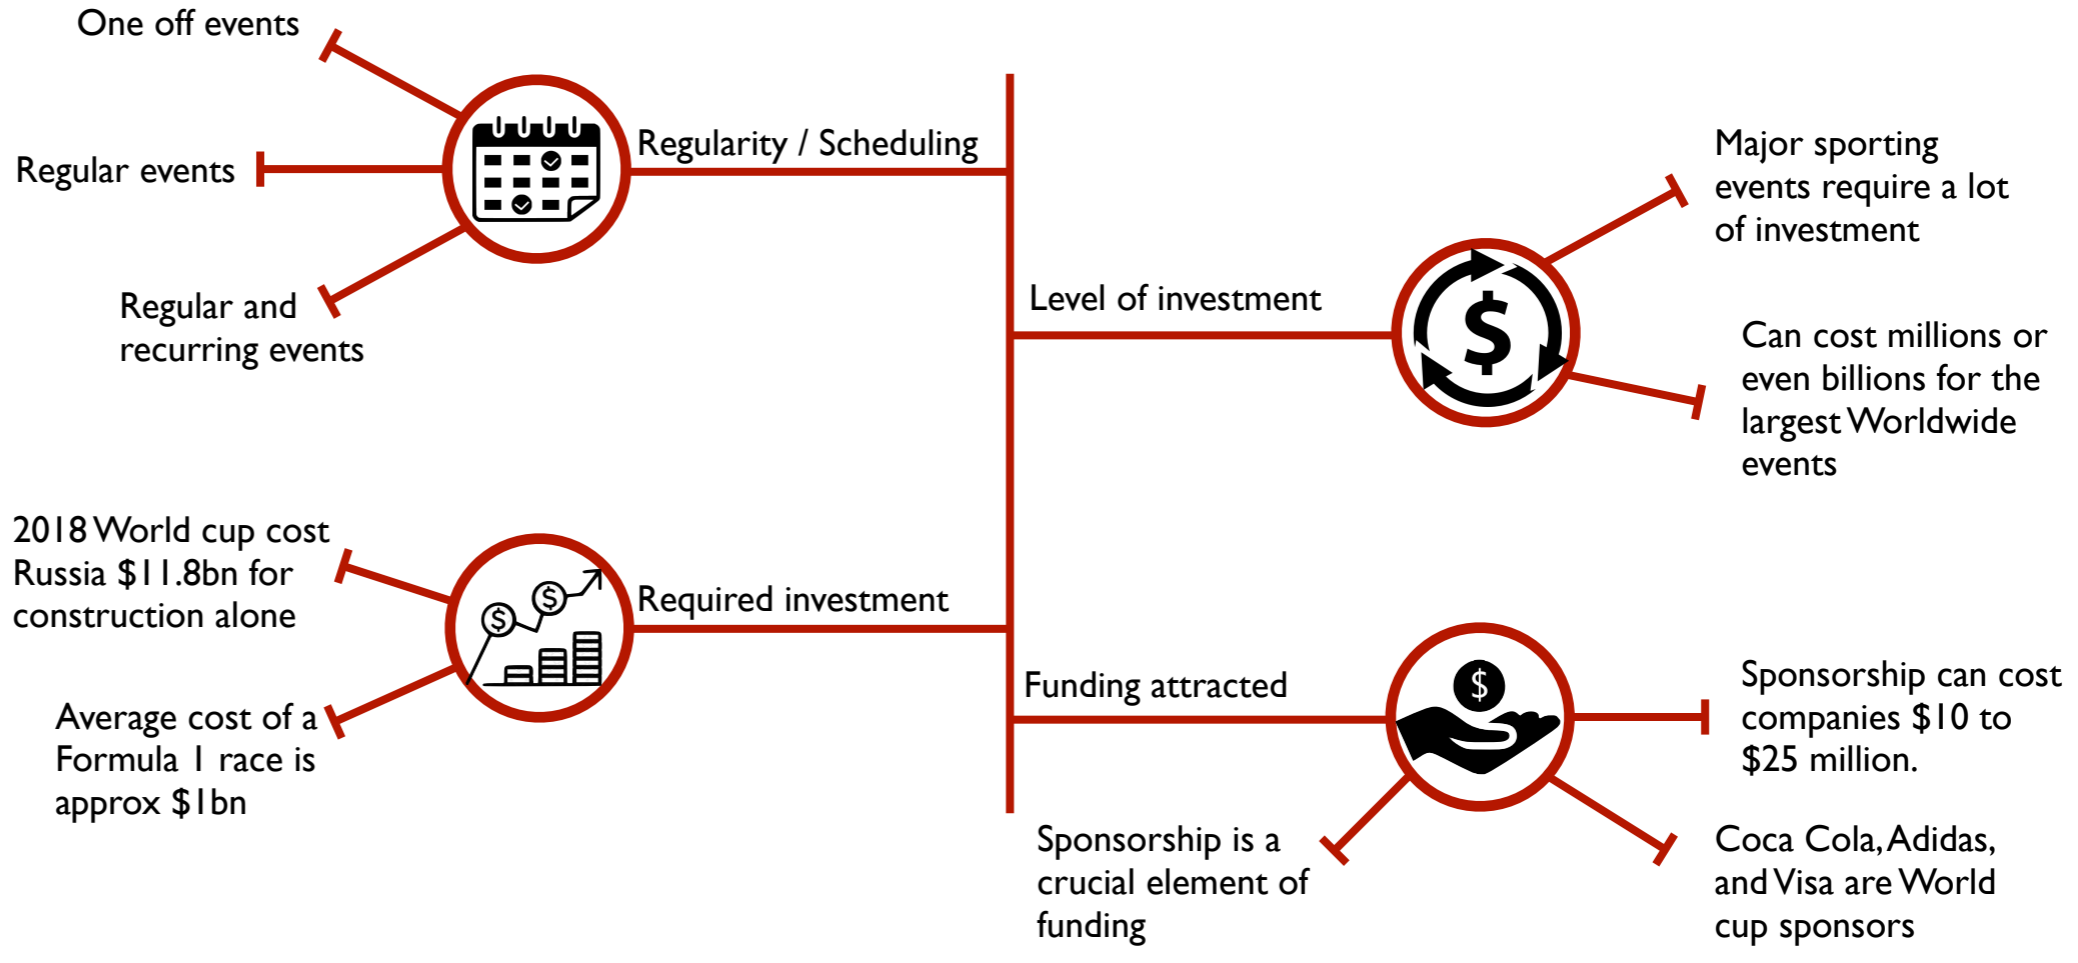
One off events

Regular events

Regular and recurring events

Regularity / Scheduling

Major sporting events require a lot of investment

Level of investment

$

Can cost millions or even billions for the largest Worldwide events

2018 World cup cost Russia $11.8bn for construction alone

Average cost of a Formula 1 race is approx $1bn

Required investment

Funding attracted

$

Sponsorship can cost companies $10 to $25 million.

Sponsorship is a crucial element of funding

Coca Cola, Adidas, and Visa are World cup sponsors